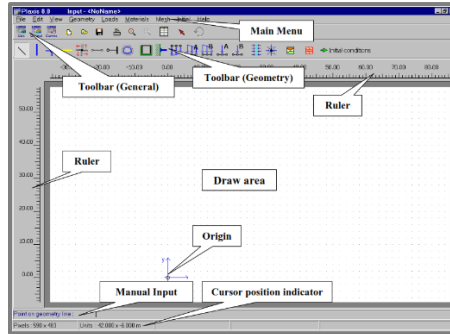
Plaxis 8.0 Input - <NoName>

File Edit View Geometry Loads Materials Mesh Initial Help

Main Menu

Initial conditions

Toolbar (General)

Toolbar (Geometry)

-20.00 -10.00 0.00 50.00 60.00 70.00 80.00

Ruler

50.00

40.00

30.00

20.00

10.00

Ruler

Draw area

Origin

Y

X

Manual Input

Cursor position indicator

Point on geometry line:

Pixels: 590 x 481 Units: 42.000 x -6.000 m